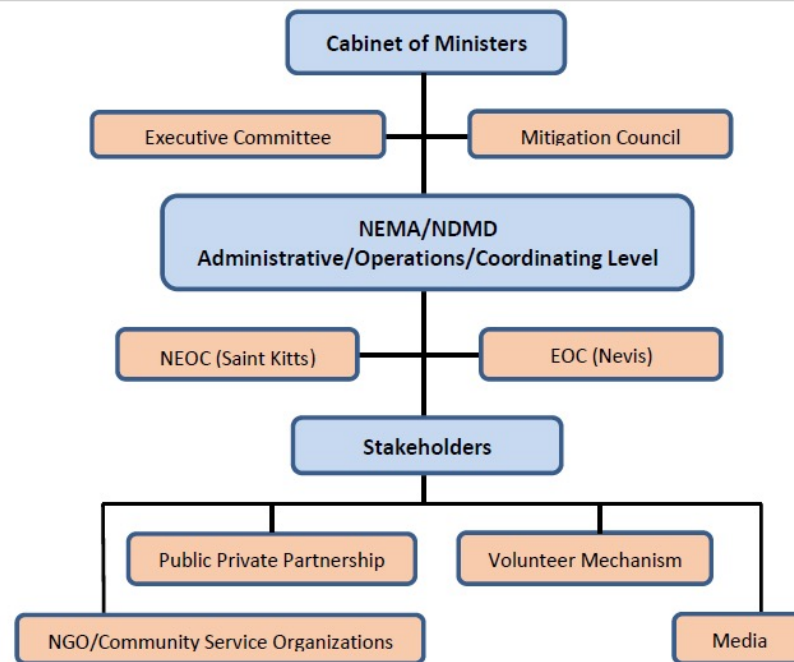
Cabinet of Ministers

Executive Committee

Mitigation Council

NEMA/NDMD
Administrative/Operations/Coordinating Level

NEOC (Saint Kitts)

EOC (Nevis)

Stakeholders

Public Private Partnership

Volunteer Mechanism

NGO/Community Service Organizations

Media